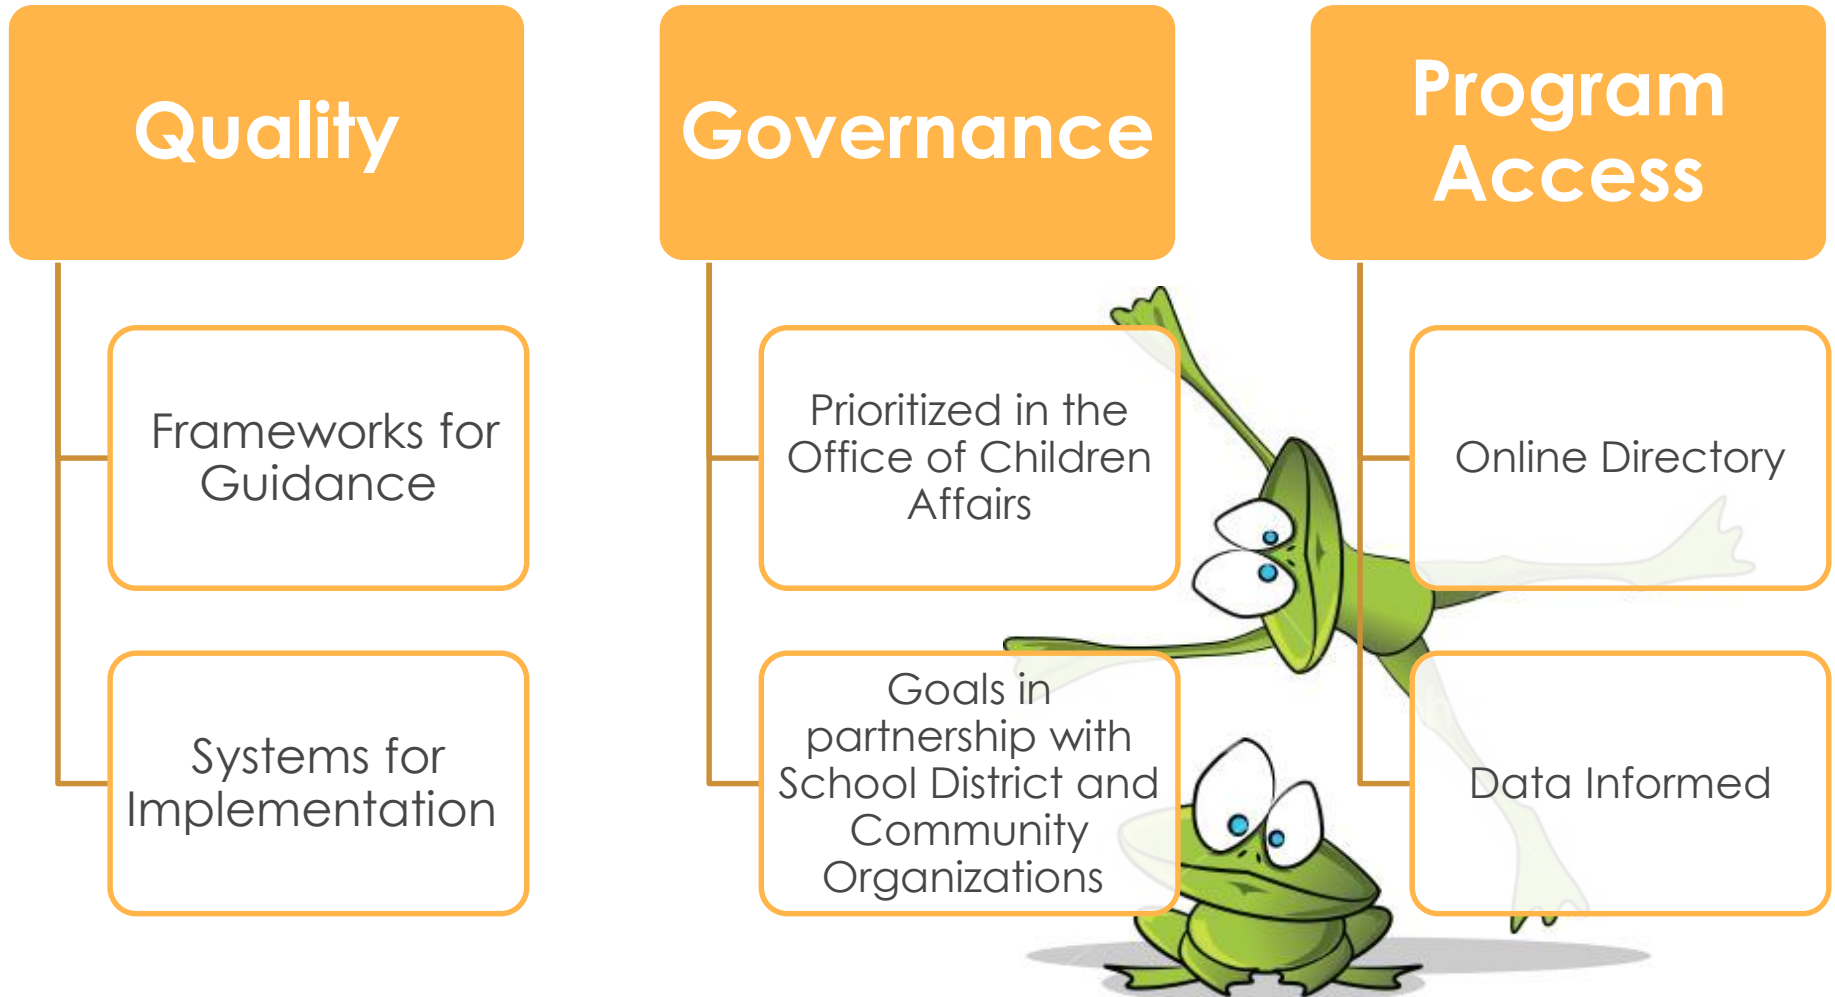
Quality

Frameworks for Guidance

Systems for Implementation

Governance

Prioritized in the Office of Children Affairs

Goals in partnership with School District and Community Organizations

Program Access

Online Directory

Data Informed